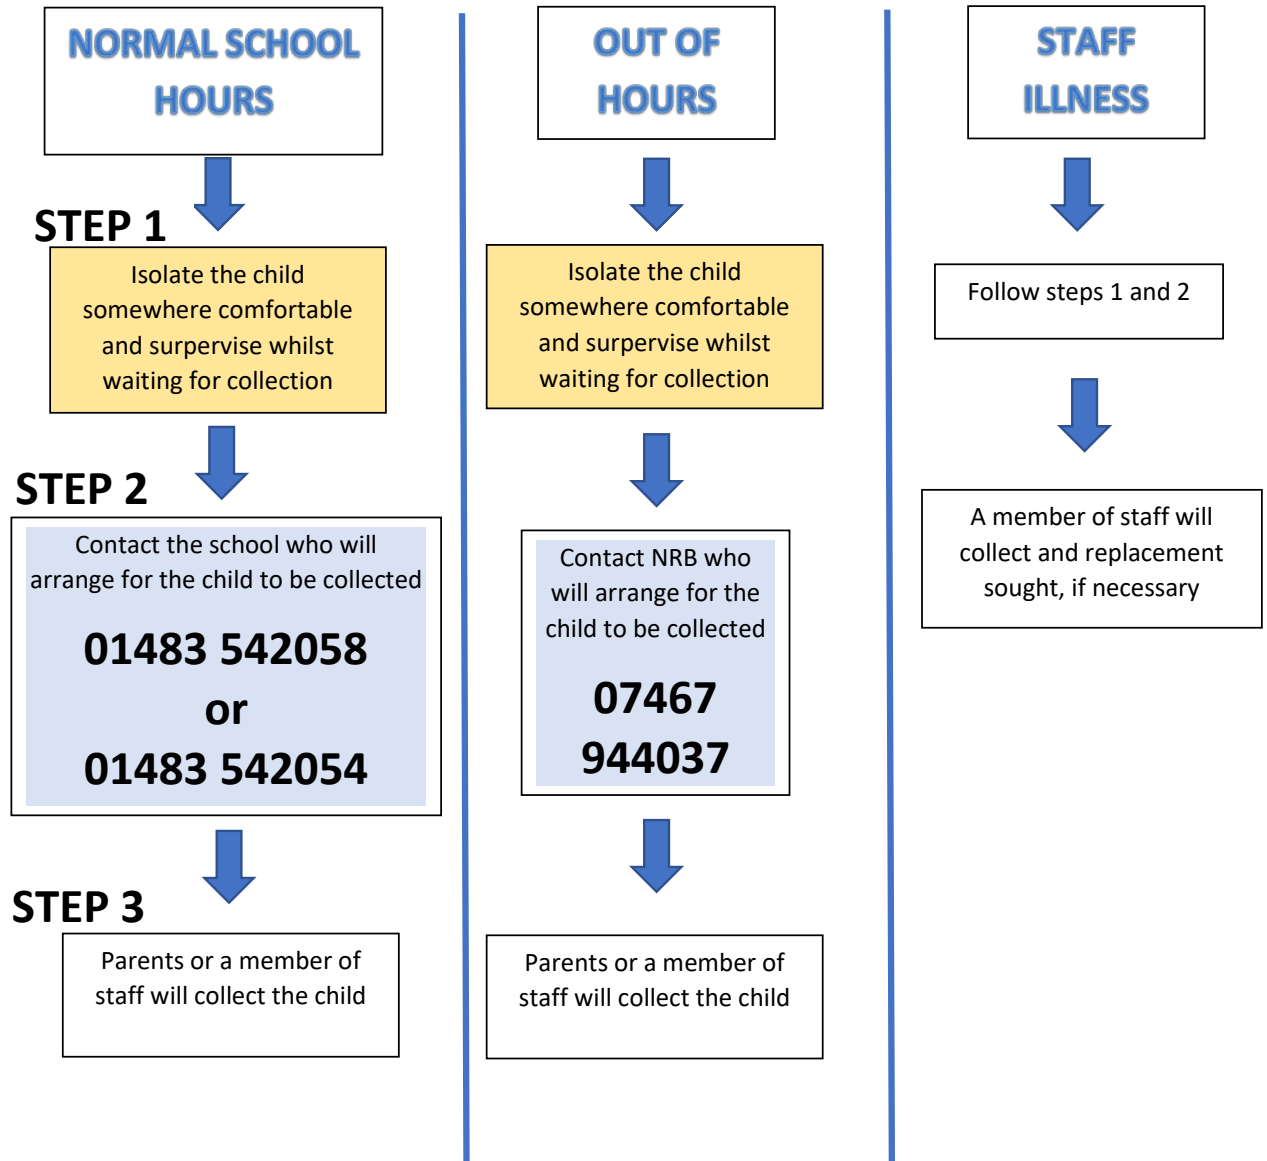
NORMAL SCHOOL HOURS

STEP 1

Isolate the child somewhere comfortable and surpervise whilst waiting for collection

STEP 2

Contact the school who will arrange for the child to be collected

01483 542058
or
01483 542054

STEP 3

Parents or a member of staff will collect the child

OUT OF HOURS

Isolate the child somewhere comfortable and surpervise whilst waiting for collection

Contact NRB who will arrange for the child to be collected

07467 944037

Parents or a member of staff will collect the child

STAFF ILLNESS

Follow steps 1 and 2

A member of staff will collect and replacement sought, if necessary